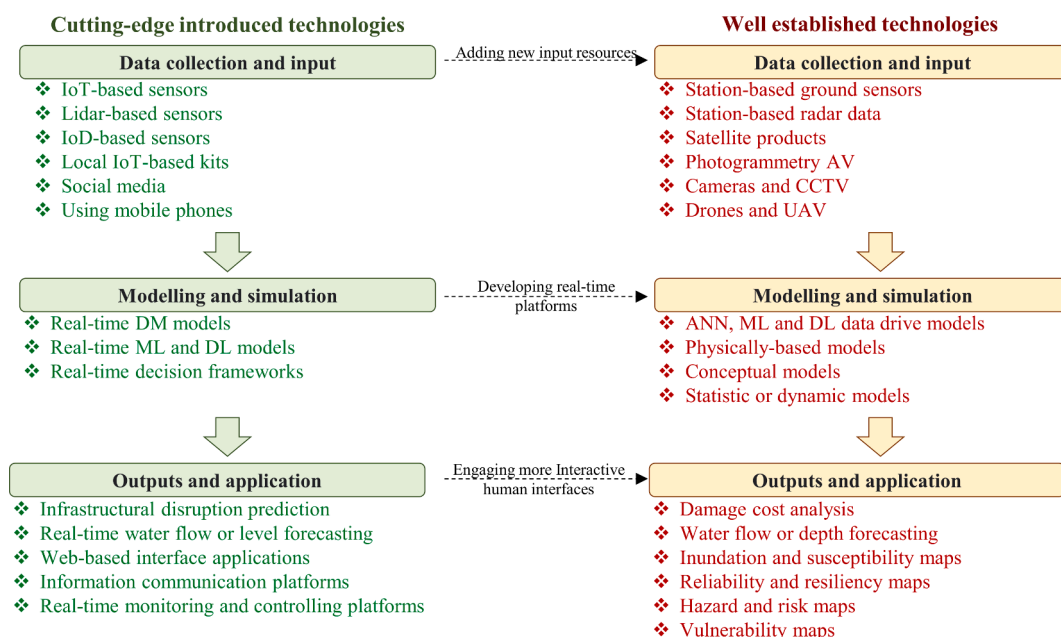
Cutting-edge introduced technologies

Data collection and input

❖ IoT-based sensors
❖ Lidar-based sensors
❖ IoD-based sensors
❖ Local IoT-based kits
❖ Social media
❖ Using mobile phones

Modelling and simulation

❖ Real-time DM models
❖ Real-time ML and DL models
❖ Real-time decision frameworks

Outputs and application

❖ Infrastructural disruption prediction
❖ Real-time water flow or level forecasting
❖ Web-based interface applications
❖ Information communication platforms
❖ Real-time monitoring and controlling platforms

Adding new input resources

Developing real-time platforms

Engaging more Interactive human interfaces

Well established technologies

Data collection and input

❖ Station-based ground sensors
❖ Station-based radar data
❖ Satellite products
❖ Photogrammetry AV
❖ Cameras and CCTV
❖ Drones and UAV

Modelling and simulation

❖ ANN, ML and DL data drive models
❖ Physically-based models
❖ Conceptual models
❖ Statistic or dynamic models

Outputs and application

❖ Damage cost analysis
❖ Water flow or depth forecasting
❖ Inundation and susceptibility maps
❖ Reliability and resiliency maps
❖ Hazard and risk maps
❖ Vulnerability maps